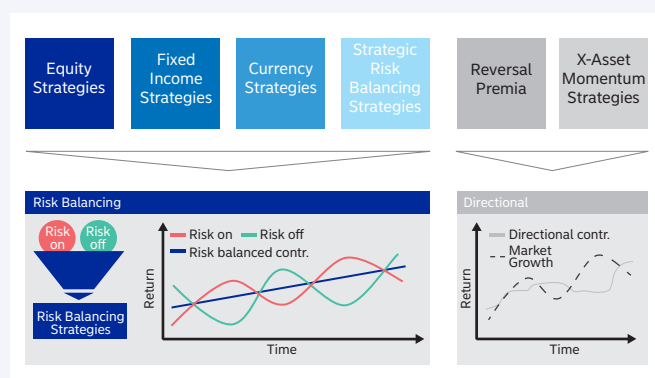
Equity Strategies

Fixed Income Strategies

Currency Strategies

Strategic Risk Balancing Strategies

Reversal Premia

X-Asset Momentum Strategies

Risk Balancing

Risk on

Risk off

Risk Balancing Strategies

Risk on

Risk off

Risk balanced contr.

Return

Time

Directional

Directional contr.

Market Growth

Return

Time